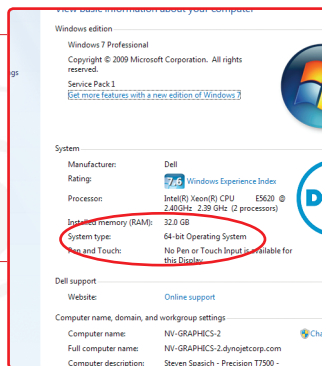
View basic information about your computer

gs

Windows edition

Windows 7 Professional

Copyright © 2009 Microsoft Corporation. All rights reserved.

Service Pack 1

Get more features with a new edition of Windows 7

System

Manufacturer: Dell

Rating: 7.6 Windows Experience Index

Processor: Intel(R) Xeon(R) CPU E5620 @ 2.40GHz 2.39 GHz (2 processors)

Installed memory (RAM): 32.0 GB

System type: 64-bit Operating System

Pen and Touch: No Pen or Touch Input is available for this Display

Dell support

Website: Online support

Computer name, domain, and workgroup settings

Computer name: NV-GRAPHICS-2

Cha

Full computer name: NV-GRAPHICS-2.dynojetcorp.com

Computer description: Steven Spasich - Precision T7500 -